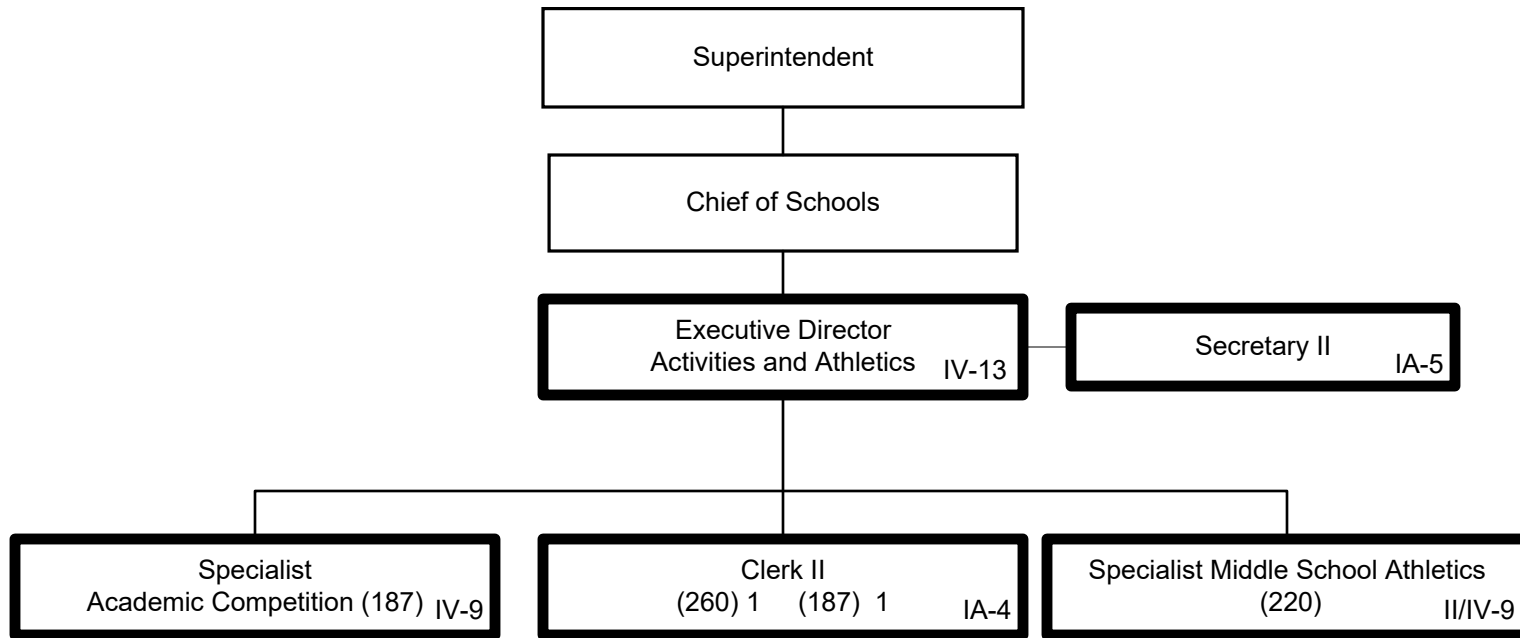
Superintendent

Chief of Schools

Executive Director
Activities and Athletics IV-13

Secretary II IA-5

Specialist
Academic Competition (187) IV-9

Clerk II
(260) 1 (187) 1 IA-4

Specialist Middle School Athletics
(220) II/IV-9